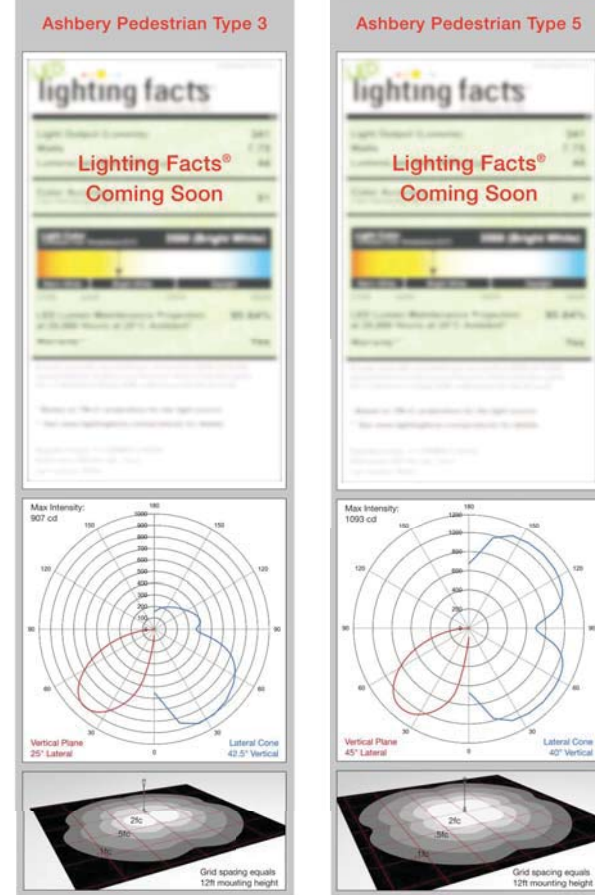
Ashbery Pedestrian Type 3

lighting facts

Lighting Facts®
Coming Soon

Max Intensity:
907 cd

180
150
150
1000
900
800
700
600
500
400
300
200
100
120
120
90
90
60
60
30
30
0

Vertical Plane
25° Lateral

Lateral Cone
42.5° Vertical

2fc
5fc
1fc

Grid spacing equals
12ft mounting height

Ashbery Pedestrian Type 5

lighting facts

Lighting Facts®
Coming Soon

Max Intensity:
1093 cd

180
150
150
1200
1000
800
600
400
200
120
120
90
90
60
60
30
30
0

Vertical Plane
45° Lateral

Lateral Cone
40° Vertical

2fc
5fc
1fc

Grid spacing equals
12ft mounting height